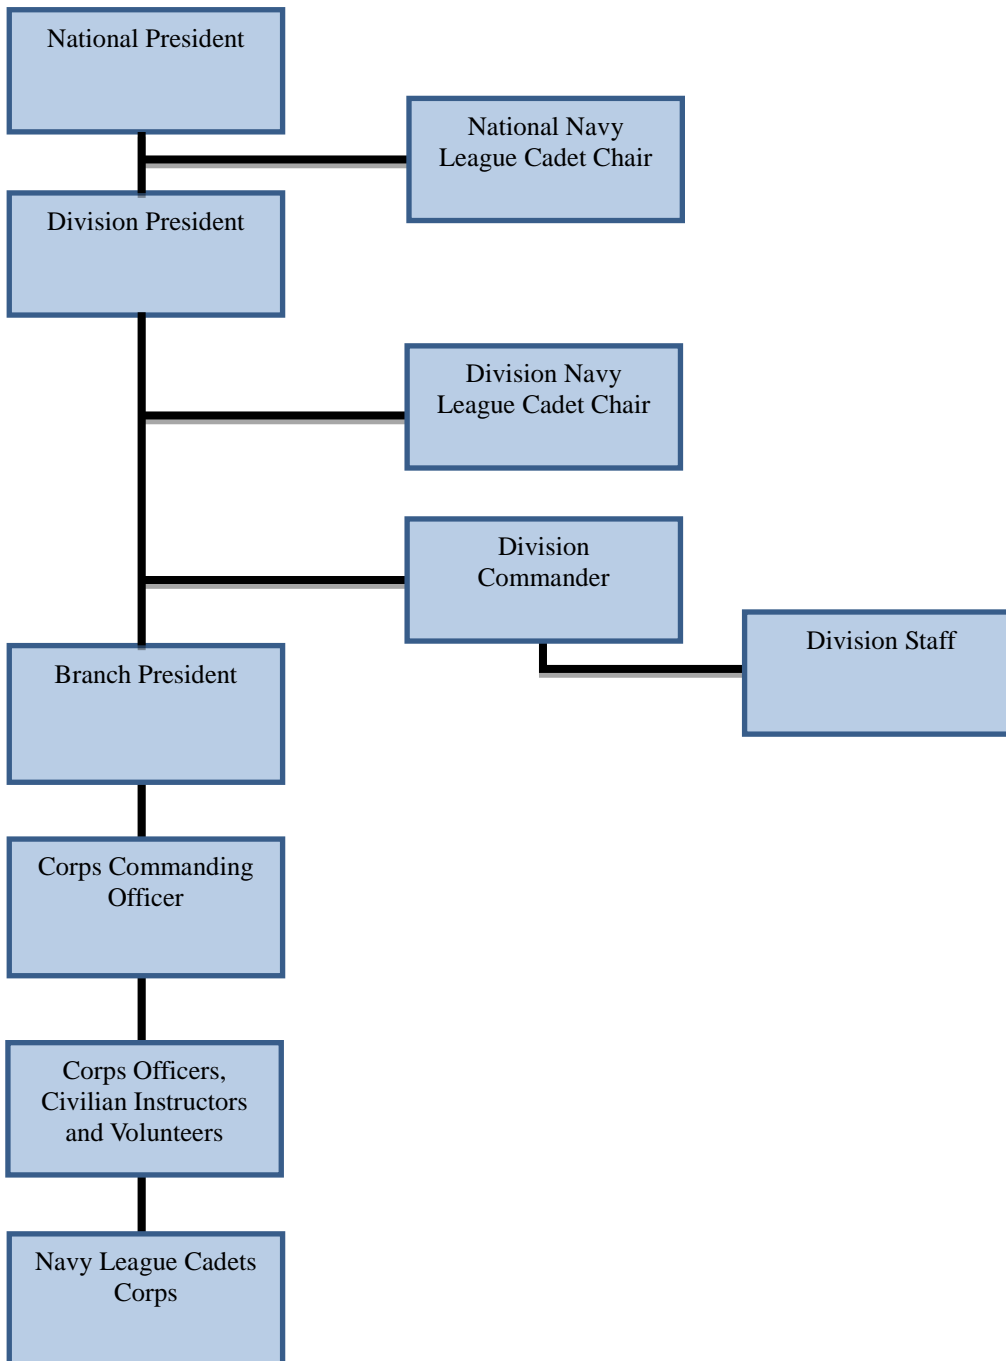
National President

National Navy League Cadet Chair

Division President

Division Navy League Cadet Chair

Division Commander

Division Staff

Branch President

Corps Commanding Officer

Corps Officers, Civilian Instructors and Volunteers

Navy League Cadets Corps